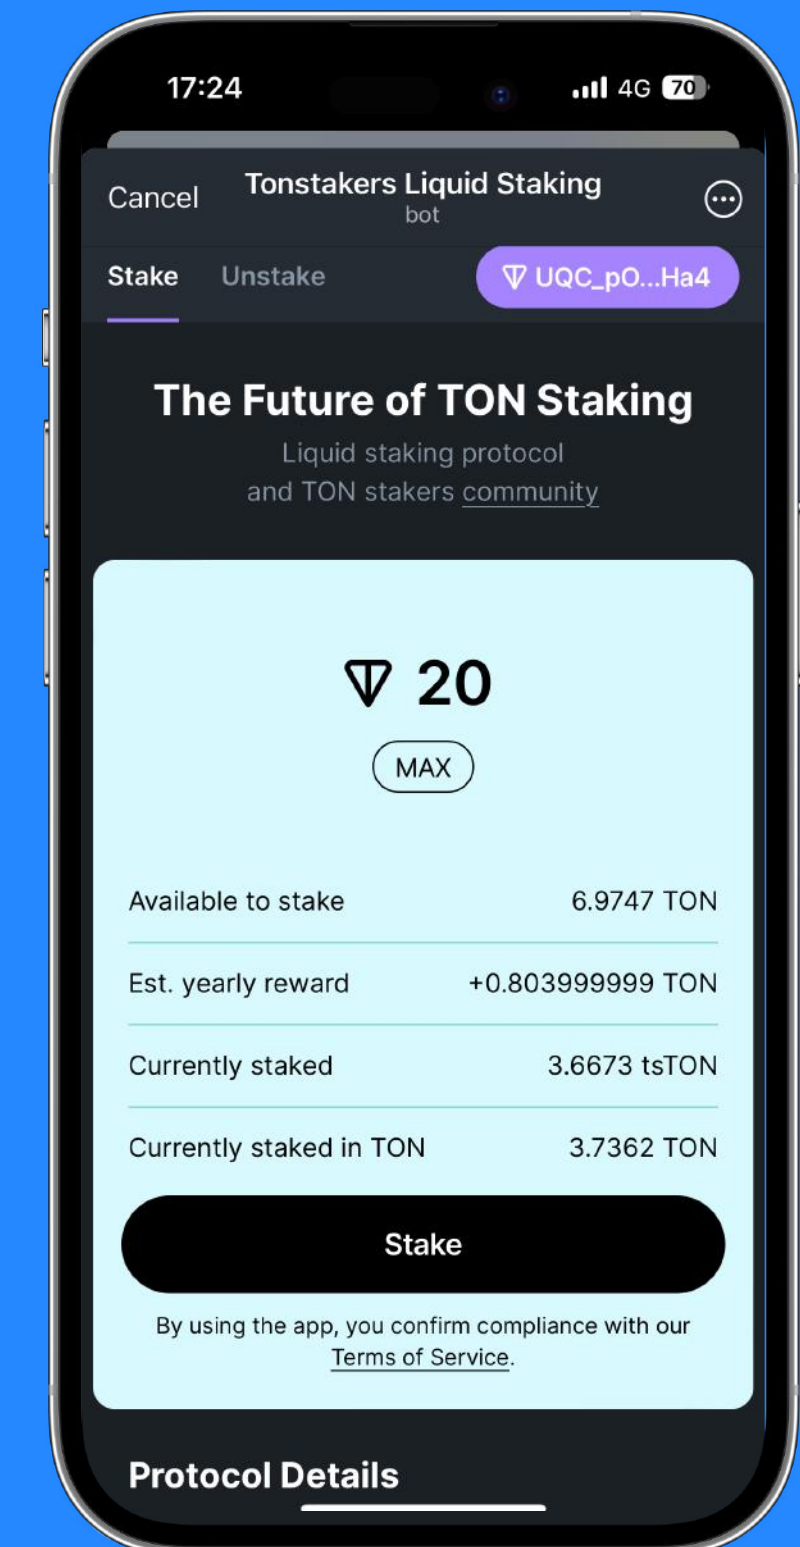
17:24

4G 70

Cancel

Tonstakers Liquid Staking
bot

Stake Unstake

UQC_pO...Ha4

The Future of TON Staking

Liquid staking protocol
and TON stakers community

20

MAX

| | |
|---|---|
| Available to stake | 6.9747 TON |
| Est. yearly reward | +0.803999999 TON |
| Currently staked | 3.6673 tsTON |
| Currently staked in TON | 3.7362 TON |

Stake

By using the app, you confirm compliance with our Terms of Service.

Protocol Details